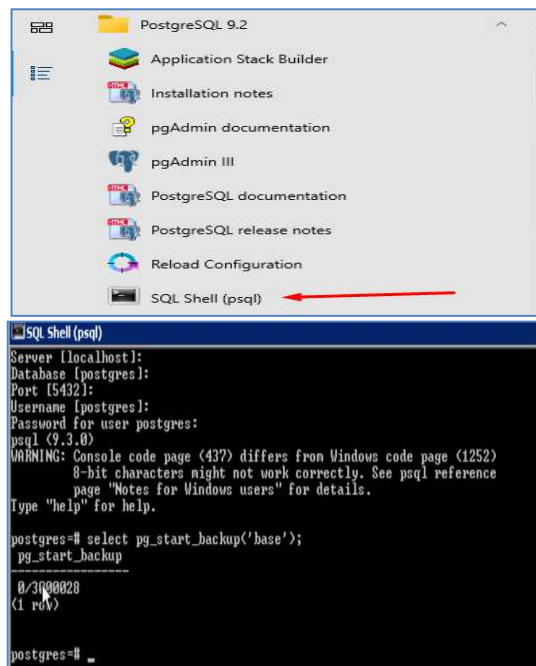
PostgreSQL 9.2

Application Stack Builder

Installation notes

pgAdmin documentation

pgAdmin III

PostgreSQL documentation

PostgreSQL release notes

Reload Configuration

SQL Shell (psql)

SQL Shell (psql)

Server [localhost]:
Database [postgres]:
Port [5432]:
Username [postgres]:
Password for user postgres:
psql (9.3.0)
WARNING: Console code page (437) differs from Windows code page (1252)
8-bit characters might not work correctly. See psql reference
page "Notes for Windows users" for details.
Type "help" for help.

postgres=# select pg_start_backup('base');
pg_start_backup
-----------------
0/3000028
(1 row)

postgres=# _